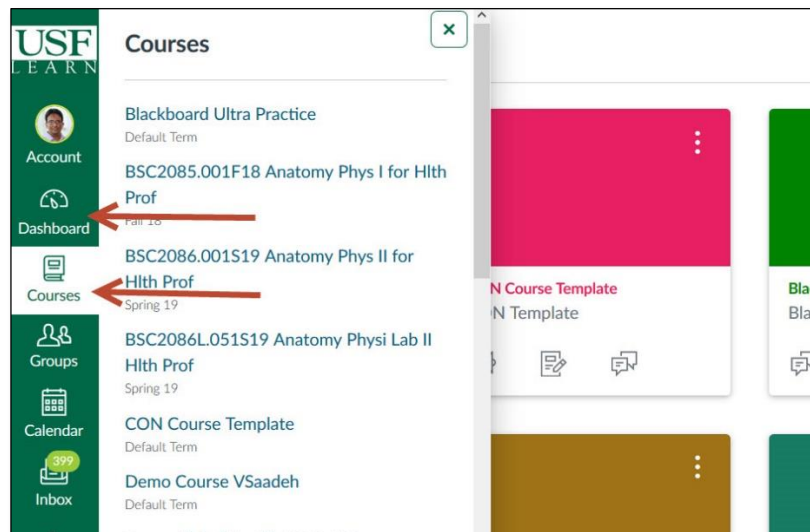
USF
LEARN

Account
Dashboard
Courses
Groups
Calendar
399
Inbox

Courses

×

Blackboard Ultra Practice
Default Term

BSC2085.001F18 Anatomy Phys I for Hlth Prof
Fall 18

BSC2086.001S19 Anatomy Phys II for Hlth Prof
Spring 19

BSC2086L.051S19 Anatomy Physi Lab II Hlth Prof
Spring 19

CON Course Template
Default Term

Demo Course VSaadeh
Default Term

N Course Template
N Template

Bla
Bla